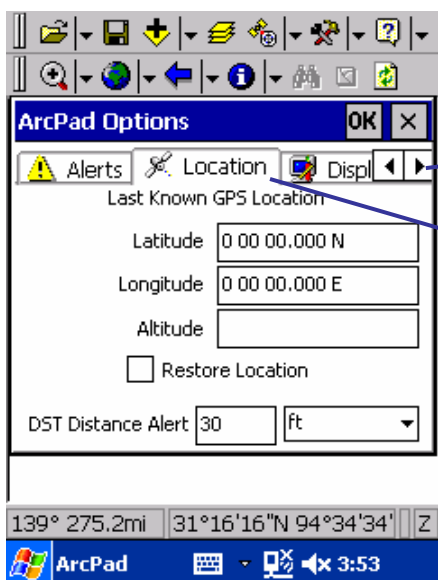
ArcPad Options
OK
Alerts
Location
Displ
Last Known GPS Location
Latitude 0 00 00.000 N
Longitude 0 00 00.000 E
Altitude
Restore Location
DST Distance Alert 30 ft
139° 275.2mi
31°16'16"N 94°34'34'
Z
ArcPad
3:53